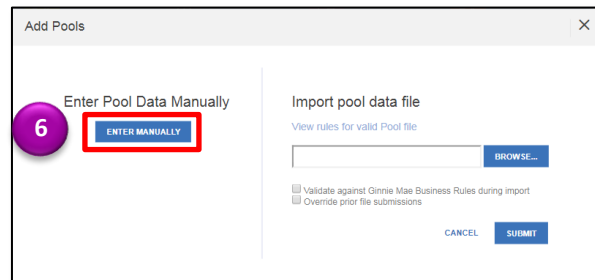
Add Pools

×

Enter Pool Data Manually

6

ENTER MANUALLY

Import pool data file

View rules for valid Pool file

BROWSE...

Validate against Ginnie Mae Business Rules during import

Override prior file submissions

CANCEL

SUBMIT